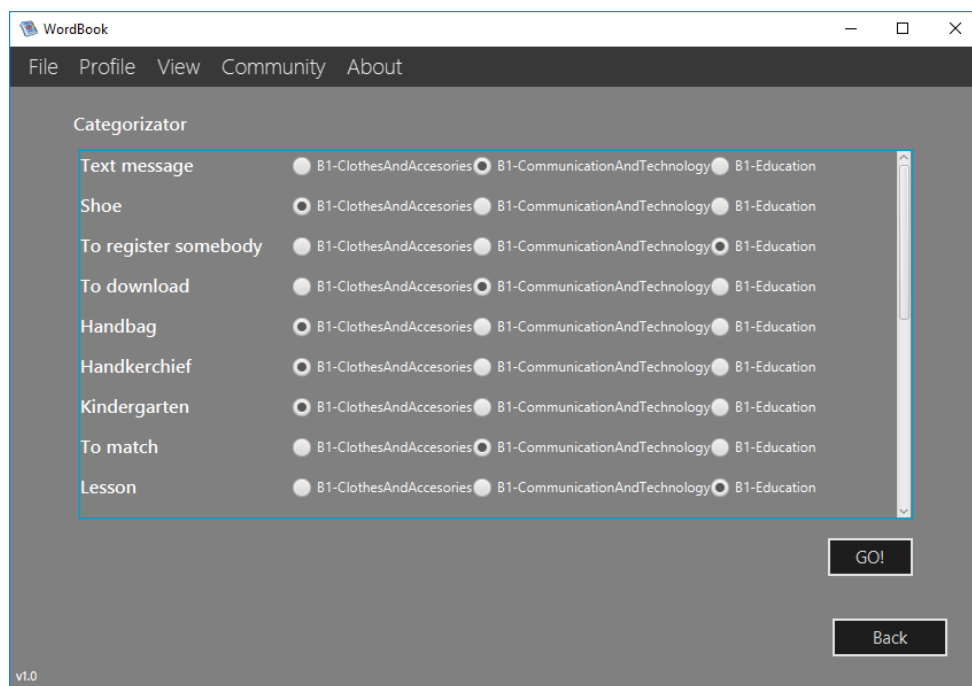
WordBook

File Profile View Community About

Categorizator

| | | | |
|---|---|---|---|
| Text message | B1-ClothesAndAccesories | B1-CommunicationAndTechnology | B1-Education |
| Shoe | B1-ClothesAndAccesories | B1-CommunicationAndTechnology | B1-Education |
| To register somebody | B1-ClothesAndAccesories | B1-CommunicationAndTechnology | B1-Education |
| To download | B1-ClothesAndAccesories | B1-CommunicationAndTechnology | B1-Education |
| Handbag | B1-ClothesAndAccesories | B1-CommunicationAndTechnology | B1-Education |
| Handkerchief | B1-ClothesAndAccesories | B1-CommunicationAndTechnology | B1-Education |
| Kindergarten | B1-ClothesAndAccesories | B1-CommunicationAndTechnology | B1-Education |
| To match | B1-ClothesAndAccesories | B1-CommunicationAndTechnology | B1-Education |
| Lesson | B1-ClothesAndAccesories | B1-CommunicationAndTechnology | B1-Education |

GO!

Back

v1.0